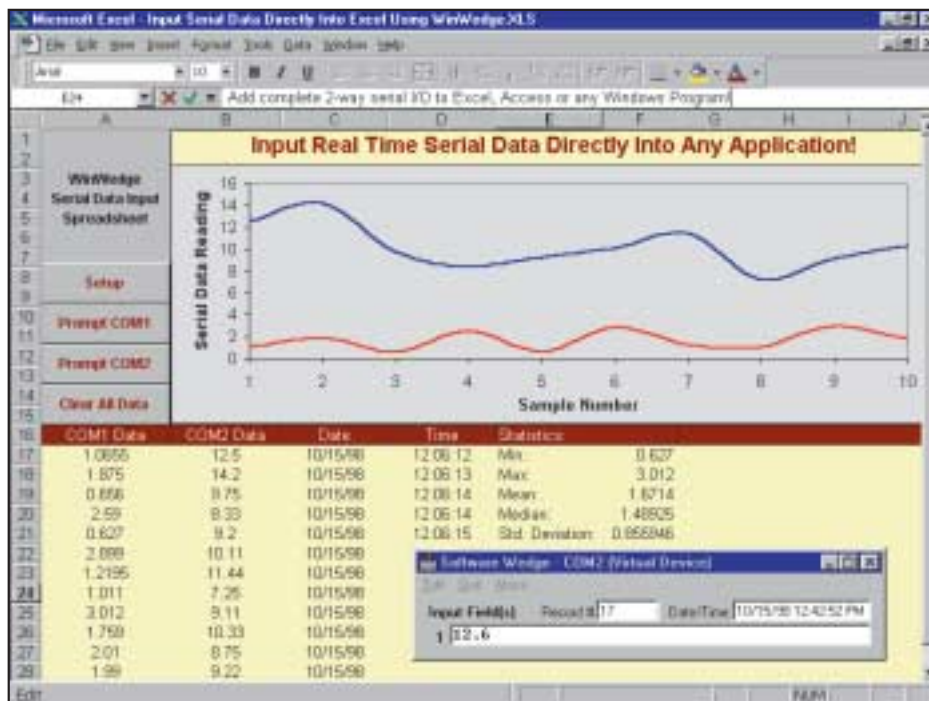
Microsoft Excel - Input Serial Data Directly Into Excel Using WinWedge.XLS

File Edit View Insert Format Tools Data Window Help

Arial 10 B I U

E24 Add complete 2-way serial I/O to Excel, Access or any Windows Program!

A B C D E F G H I J

WinWedge Serial Data Input Spreadsheet

Setup

Prompt COM1

Prompt COM2

Clear All Data

Input Real Time Serial Data Directly Into Any Application!

Serial Data Reading

16 14 12 10 8 6 4 2 0

1 2 3 4 5 6 7 8 9 10

Sample Number

| COM1 Data | COM2 Data | Date | Time | Statistics | |
|---|---|---|---|---|---|
| 1.0655 | 12.5 | 10/15/98 | 12:06:12 | Min: | 0.627 |
| 1.875 | 14.2 | 10/15/98 | 12:06:13 | Max: | 3.012 |
| 0.856 | 9.75 | 10/15/98 | 12:06:14 | Mean: | 1.6714 |
| 2.59 | 8.33 | 10/15/98 | 12:06:14 | Median: | 1.48925 |
| 0.627 | 9.2 | 10/15/98 | 12:06:15 | Std. Deviation: | 0.855946 |
| 2.099 | 10.11 | 10/15/98 | | | |
| 1.2195 | 11.44 | 10/15/98 | | | |
| 1.011 | 7.25 | 10/15/98 | | | |
| 3.012 | 9.11 | 10/15/98 | | | |
| 1.759 | 10.33 | 10/15/98 | | | |
| 2.01 | 8.75 | 10/15/98 | | | |
| 1.99 | 9.22 | 10/15/98 | | | |

Software Wedge - COM2 (Virtual Device)

Edit Quit Mode

Input Field(s) Record # 17 Date/Time 10/15/98 12:42:52 PM

1 12.6

Edit

NUM